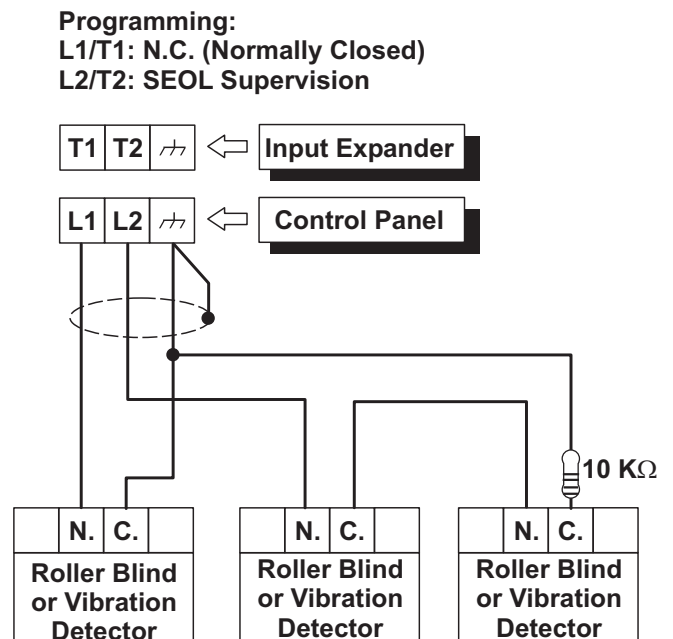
Programming:
L1/T1: N.C. (Normally Closed)
L2/T2: SEOL Supervision

T1 T2 Input Expander

L1 L2 Control Panel

10 KΩ

N. C.
Roller Blind or Vibration Detector

N. C.
Roller Blind or Vibration Detector

N. C.
Roller Blind or Vibration Detector